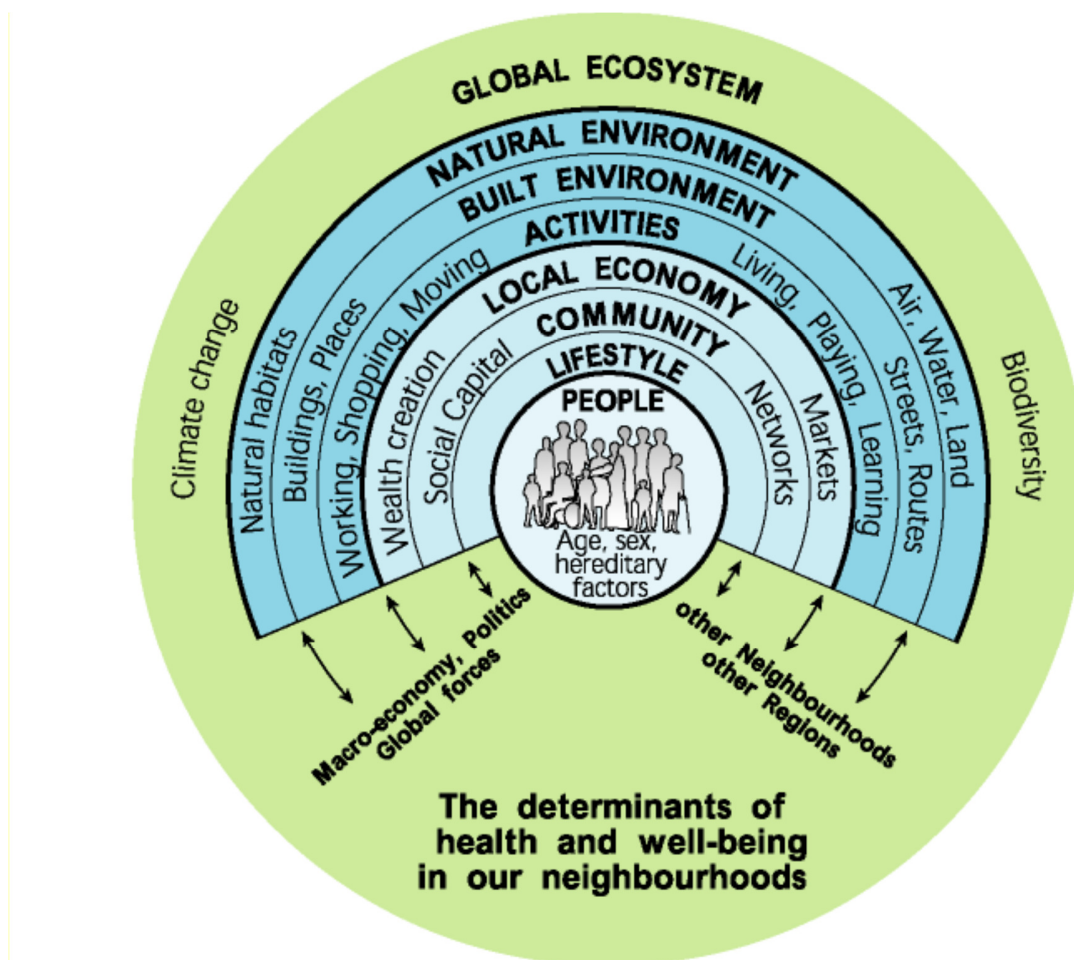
GLOBAL ECOSYSTEM

NATURAL ENVIRONMENT

BUILT ENVIRONMENT

ACTIVITIES

LOCAL ECONOMY

COMMUNITY

LIFESTYLE

PEOPLE

Age, sex, hereditary factors

Climate change

Natural habitats

Buildings, Places

Working, Shopping, Moving

Wealth creation

Social Capital

Networks

Markets

Living, Playing, Learning

Streets, Routes

Air, Water, Land

Biodiversity

Macro-economy, Politics Global forces

other Neighbourhoods other Regions

The determinants of health and well-being in our neighbourhoods